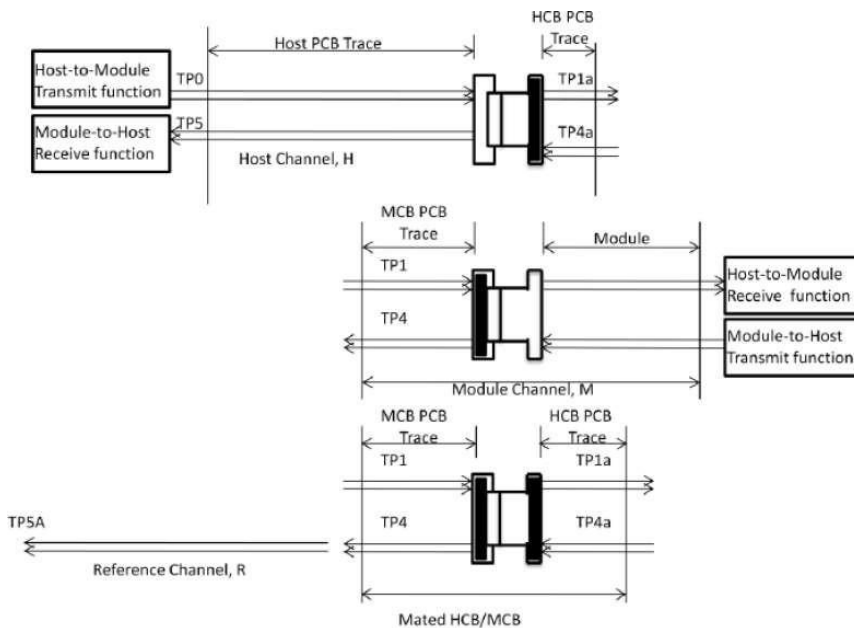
HCB PCB Trace

Host PCB Trace

Host-to-Module Transmit function

TP0

TP1a

Module-to-Host Receive function

TP5

TP4a

Host Channel, H

MCB PCB Trace

Module

TP1

Host-to-Module Receive function

TP4

Module-to-Host Transmit function

Module Channel, M

MCB PCB Trace

HCB PCB Trace

TP1

TP1a

TP5A

TP4

TP4a

Reference Channel, R

Mated HCB/MCB